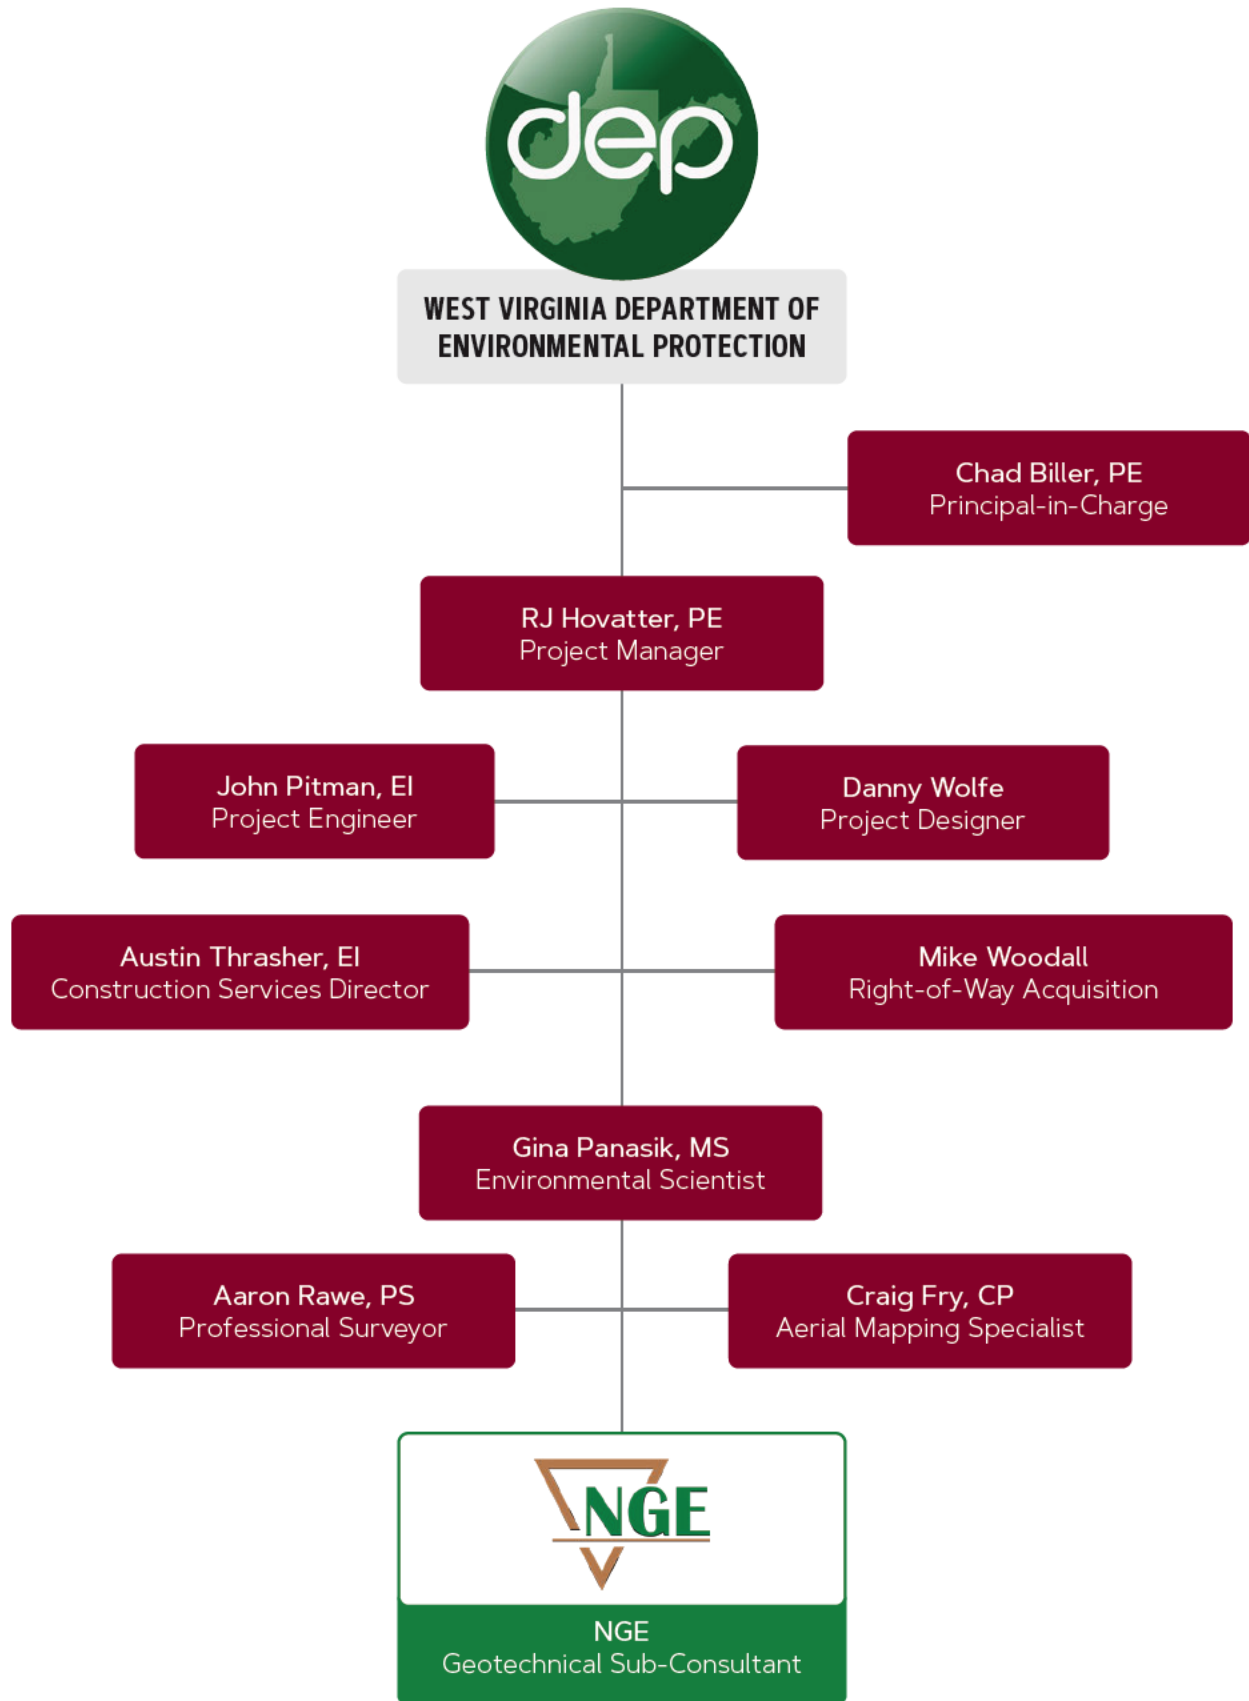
dep

WEST VIRGINIA DEPARTMENT OF ENVIRONMENTAL PROTECTION

Chad Biller, PE
Principal-in-Charge

RJ Hovatter, PE
Project Manager

John Pitman, EI
Project Engineer

Danny Wolfe
Project Designer

Austin Thrasher, EI
Construction Services Director

Mike Woodall
Right-of-Way Acquisition

Gina Panasik, MS
Environmental Scientist

Aaron Rawe, PS
Professional Surveyor

Craig Fry, CP
Aerial Mapping Specialist

NGE

NGE
Geotechnical Sub-Consultant